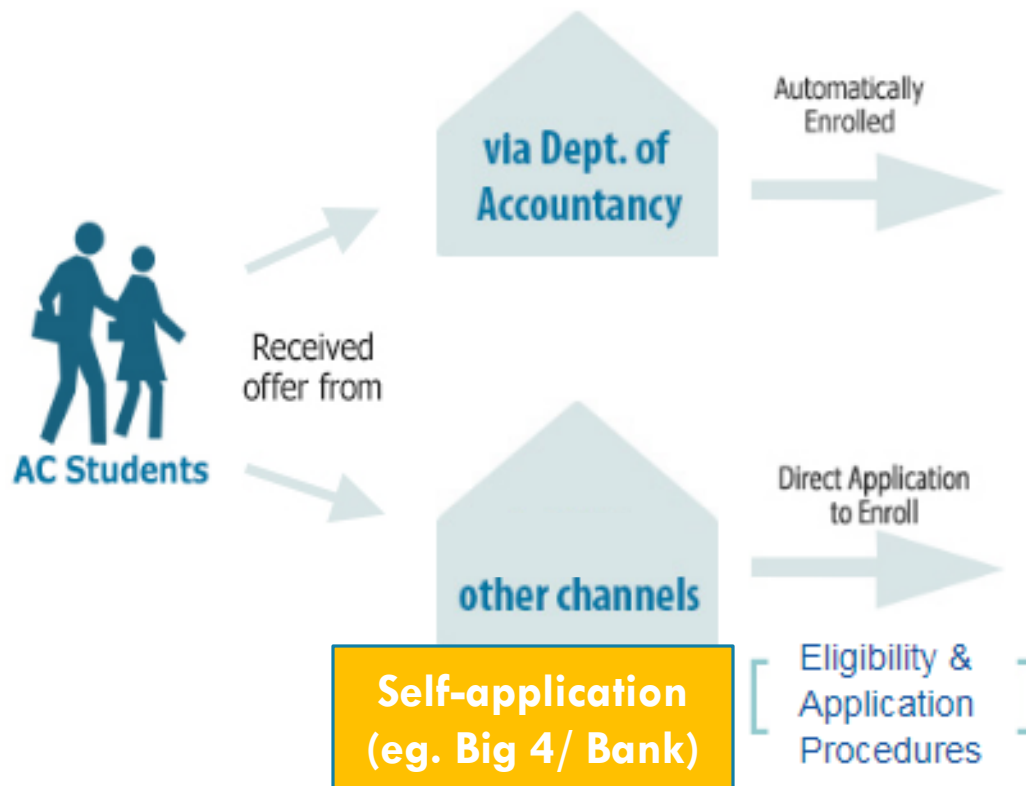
AC Students

Received offer from

via Dept. of Accountancy

Automatically Enrolled

other channels

Direct Application to Enroll

Self-application (eg. Big 4/ Bank)

Eligibility & Application Procedures